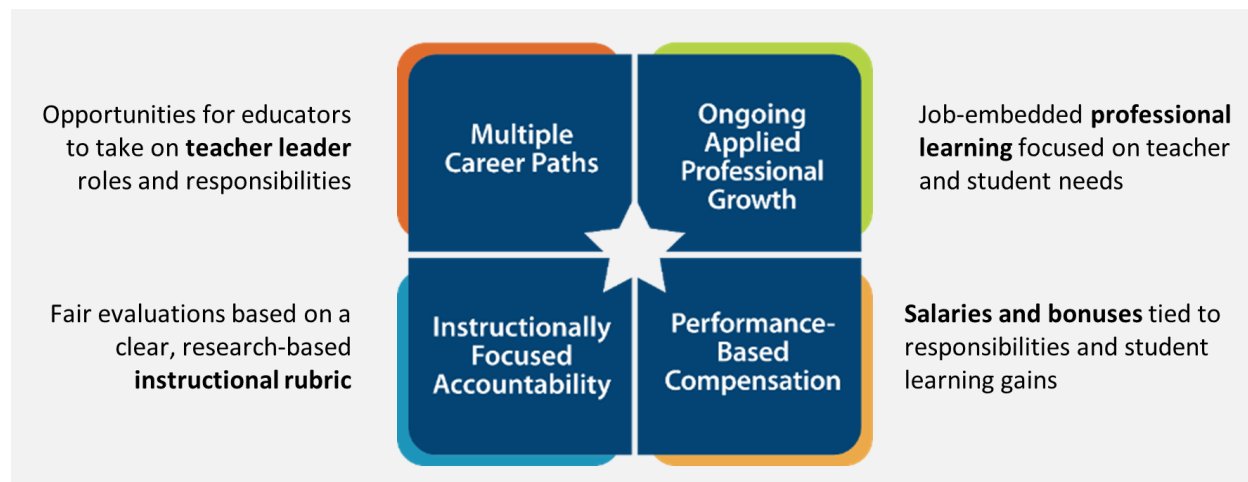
Opportunities for educators to take on teacher leader roles and responsibilities

Multiple Career Paths

Ongoing Applied Professional Growth

Job-embedded professional learning focused on teacher and student needs

Fair evaluations based on a clear, research-based instructional rubric

Instructionally Focused Accountability

Performance-Based Compensation

Salaries and bonuses tied to responsibilities and student learning gains